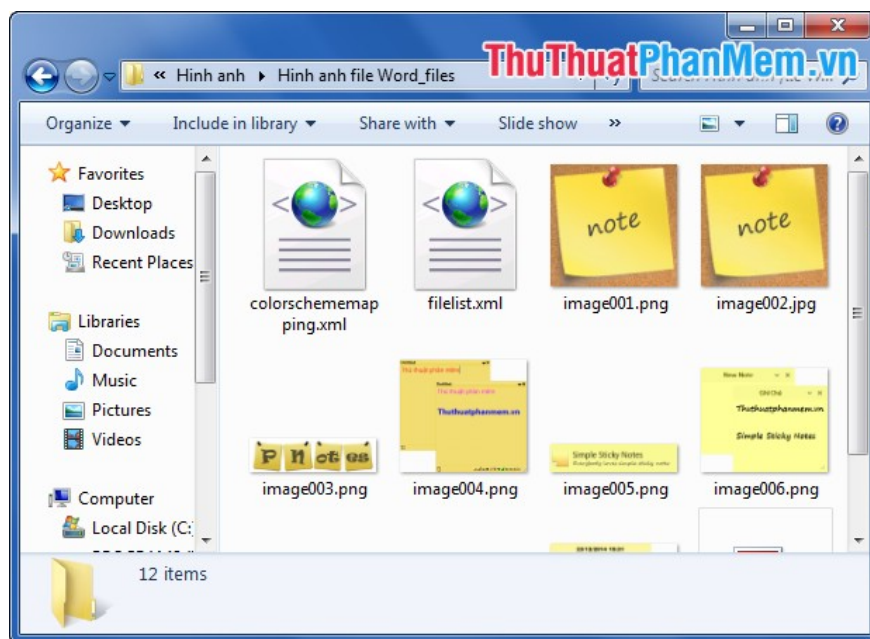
« Hinh anh ▸ Hinh anh file Word_files

ThuThuatPhanMem.vn

Organize ▾ Include in library ▾ Share with ▾ Slide show »

Favorites
Desktop
Downloads
Recent Places

Libraries
Documents
Music
Pictures
Videos

Computer
Local Disk (C:)

colorschememapping.xml
filelist.xml
note
image001.png
note
image002.jpg
P N ot es
image003.png
Thuthuatphanmem.vn
image004.png
Simple Sticky Notes
image005.png
New Note
Ghi Chú
Thuthuatphanmem.vn
Simple Sticky Notes
image006.png

12 items